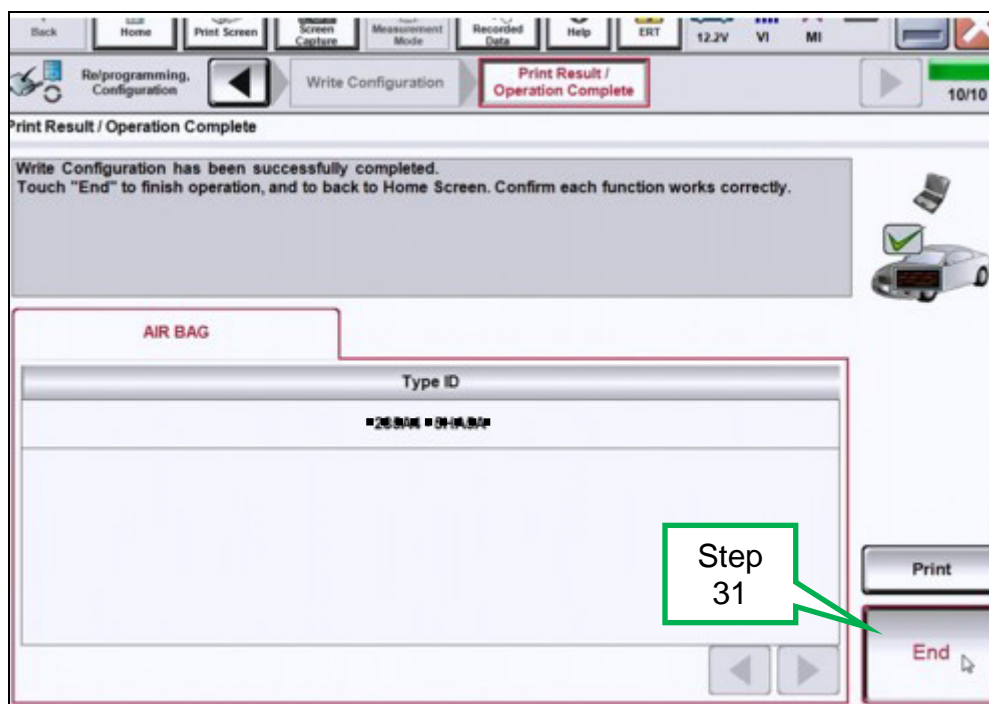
Back Home Print Screen Screen Capture Measurement Mode Recorded Data Help ERT 12.2V VI MI

Re/programming, Configuration

Write Configuration

Print Result / Operation Complete

10/10

Print Result / Operation Complete

Write Configuration has been successfully completed.
Touch "End" to finish operation, and to back to Home Screen. Confirm each function works correctly.

AIR BAG

Type ID

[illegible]

Step 31

Print

End